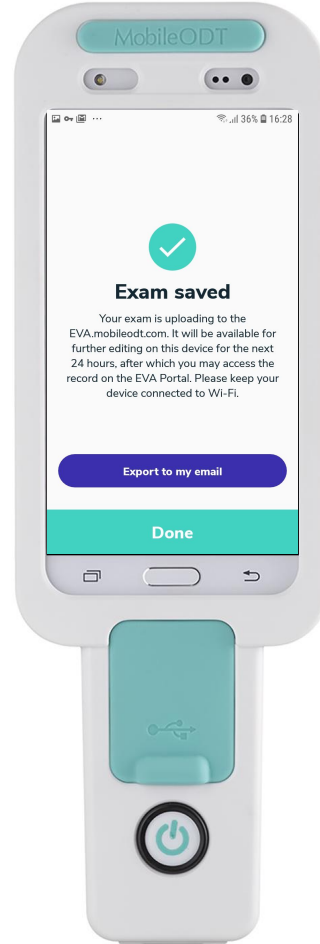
MobileODT

36% 16:28

Exam saved

Your exam is uploading to the EVA.mobileodt.com. It will be available for further editing on this device for the next 24 hours, after which you may access the record on the EVA Portal. Please keep your device connected to Wi-Fi.

Export to my email

Done